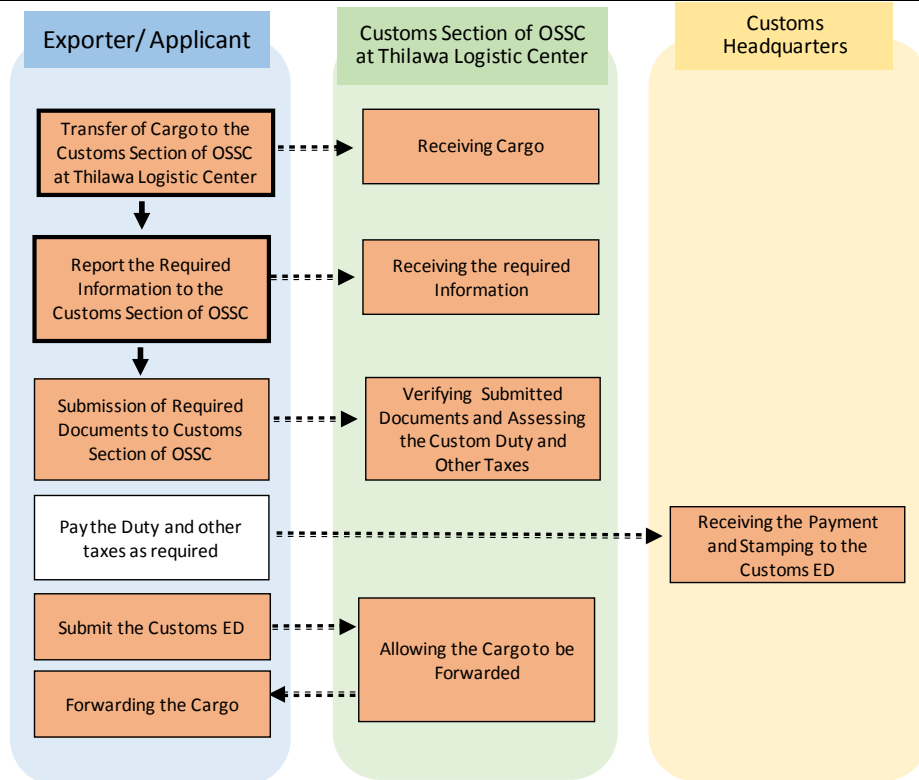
Exporter/ Applicant

Customs Section of OSSC at Thilawa Logistic Center

Customs Headquarters

Transfer of Cargo to the Customs Section of OSSC at Thilawa Logistic Center

Receiving Cargo

Report the Required Information to the Customs Section of OSSC

Receiving the required Information

Submission of Required Documents to Customs Section of OSSC

Verifying Submitted Documents and Assessing the Custom Duty and Other Taxes

Pay the Duty and other taxes as required

Receiving the Payment and Stamping to the Customs ED

Submit the Customs ED

Allowing the Cargo to be Forwarded

Forwarding the Cargo